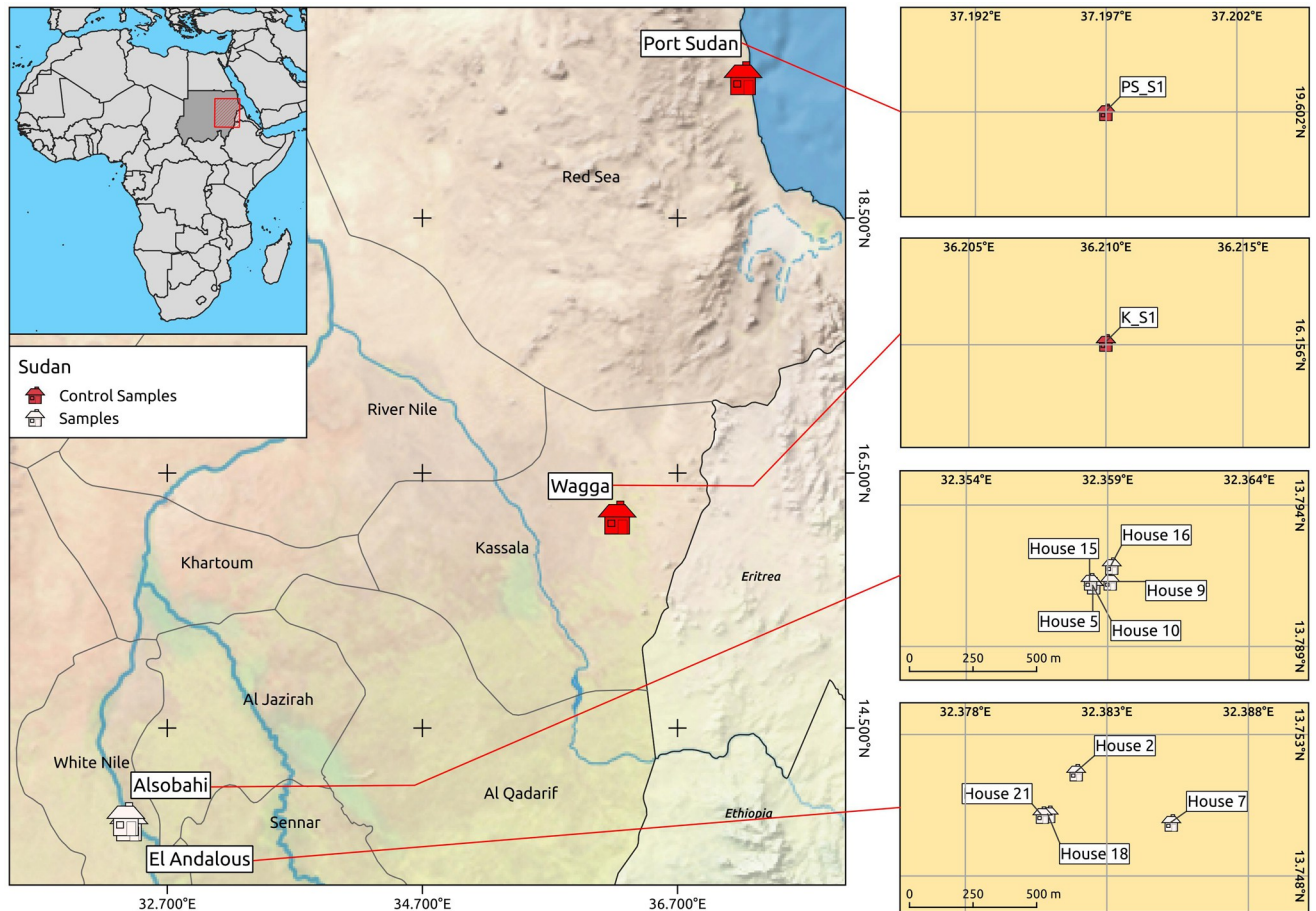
Sudan
Control Samples
Samples

Port Sudan
Red Sea
18.500°N
River Nile
16.500°N
Wagga
Khartoum
Kassala
Eritrea
Al Jazirah
14.500°N
White Nile
Alsobahi
Al Qadarif
Sennar
Ethiopia
El Andalous
32.700°E
34.700°E
36.700°E

37.192°E
37.197°E
37.202°E
PS_S1
19.602°N

36.205°E
36.210°E
36.215°E
K_S1
16.156°N

32.354°E
32.359°E
32.364°E
13.794°N
House 15
House 16
House 9
House 5
House 10
13.789°N
0
250
500 m

32.378°E
32.383°E
32.388°E
13.753°N
House 2
House 21
House 7
House 18
13.748°N
0
250
500 m